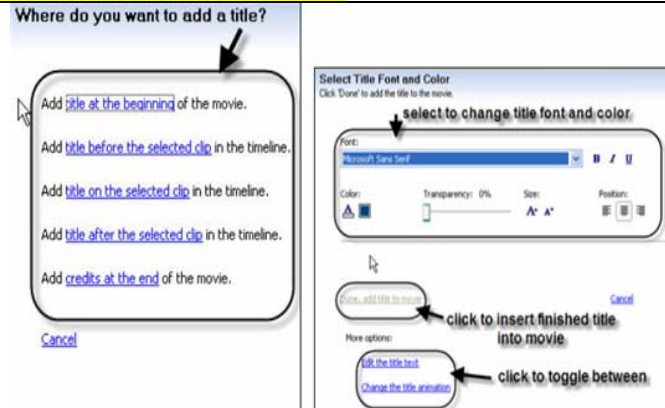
Where do you want to add a title?

Add title at the beginning of the movie.

Add title before the selected clip in the timeline.

Add title on the selected clip in the timeline.

Add title after the selected clip in the timeline.

Add credits at the end of the movie.

Cancel

Select Title Font and Color

Click 'Done' to add the title to the movie.

select to change title font and color

Font:

Microsoft Sans Serif

B I U

Color:

Transparency: 0%

Size:

Position:

Done, add title to movie

Cancel

click to insert finished title into movie

More options:

Edit the title text

Change the title animation

click to toggle between